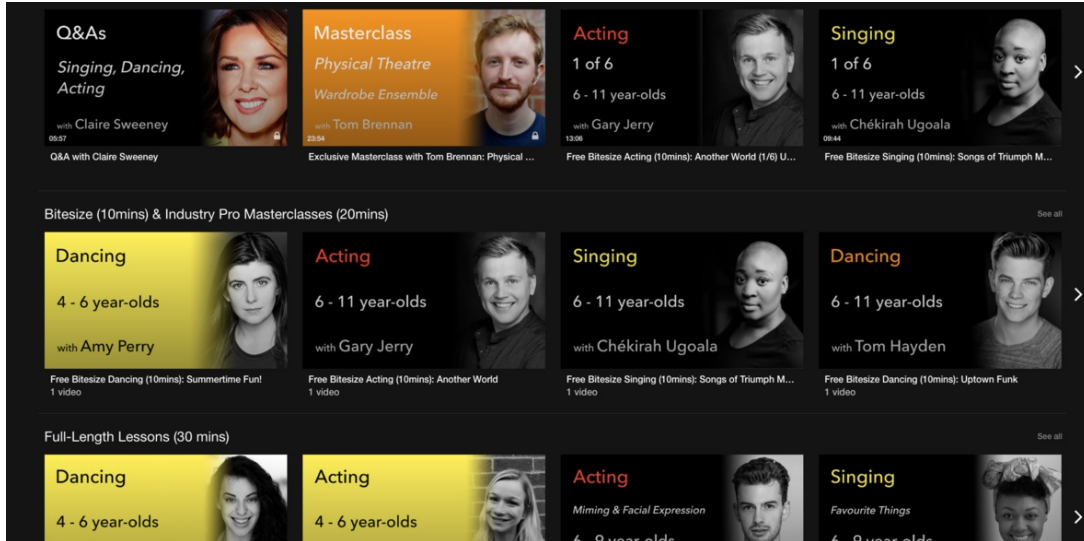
Q&As
Singing, Dancing, Acting
with Claire Sweeney
05:57
Q&A with Claire Sweeney

Masterclass
Physical Theatre
Wardrobe Ensemble
with Tom Brennan
23:54
Exclusive Masterclass with Tom Brennan: Physical ...

Acting
1 of 6
6 - 11 year-olds
with Gary Jerry
13:06
Free Bitesize Acting (10mins): Another World (1/6) U...

Singing
1 of 6
6 - 11 year-olds
with Chékirah Ugoala
09:44
Free Bitesize Singing (10mins): Songs of Triumph M...

Bitesize (10mins) & Industry Pro Masterclasses (20mins)
See all

Dancing
4 - 6 year-olds
with Amy Perry
Free Bitesize Dancing (10mins): Summertime Fun!
1 video

Acting
6 - 11 year-olds
with Gary Jerry
Free Bitesize Acting (10mins): Another World
1 video

Singing
6 - 11 year-olds
with Chékirah Ugoala
Free Bitesize Singing (10mins): Songs of Triumph M...
1 video

Dancing
6 - 11 year-olds
with Tom Hayden
Free Bitesize Dancing (10mins): Uptown Funk
1 video

Full-Length Lessons (30 mins)
See all

Dancing
4 - 6 year-olds

Acting
4 - 6 year-olds

Acting
Miming & Facial Expression
6 - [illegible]

Singing
Favourite Things
6 - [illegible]